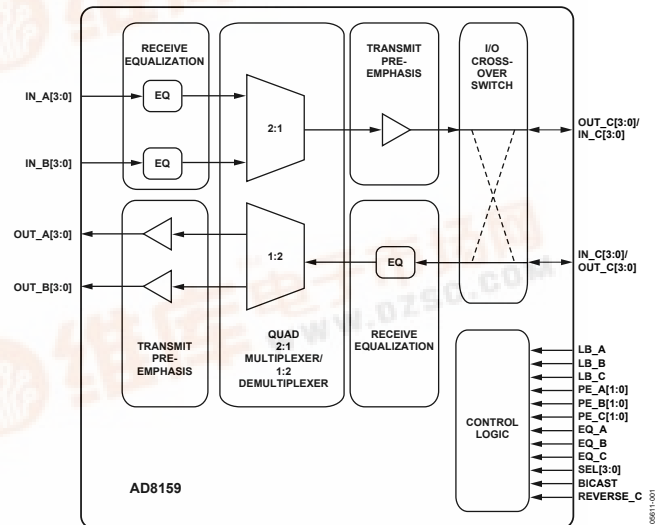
RECEIVE EQUALIZATION

TRANSMIT PRE-EMPHASIS

I/O CROSS-OVER SWITCH

IN_A[3:0]

EQ

IN_B[3:0]

EQ

2:1

OUT_C[3:0]/ IN_C[3:0]

OUT_A[3:0]

OUT_B[3:0]

1:2

EQ

IN_C[3:0]/ OUT_C[3:0]

TRANSMIT PRE-EMPHASIS

QUAD 2:1 MULTIPLEXER/ 1:2 DEMULTIPLEXER

RECEIVE EQUALIZATION

CONTROL LOGIC

LB_A
LB_B
LB_C
PE_A[1:0]
PE_B[1:0]
PE_C[1:0]
EQ_A
EQ_B
EQ_C
SEL[3:0]
BICAST
REVERSE_C

AD8159

WWW.DZSC.COM

05611-001